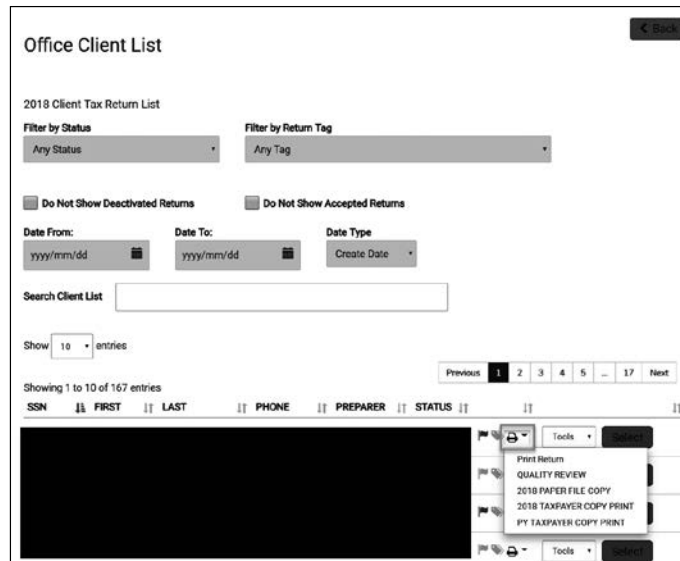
< Back

Office Client List

2018 Client Tax Return List

Filter by Status
Any Status

Filter by Return Tag
Any Tag

Do Not Show Deactivated Returns

Do Not Show Accepted Returns

Date From:
yyyy/mm/dd

Date To:
yyyy/mm/dd

Date Type
Create Date

Search Client List

Show 10 entries

Previous 1 2 3 4 5 ... 17 Next

Showing 1 to 10 of 167 entries

| SSN | FIRST | LAST | PHONE | PREPARER | STATUS |
|---|---|---|---|---|---|

Tools
Select

Print Return
QUALITY REVIEW
2018 PAPER FILE COPY
2018 TAXPAYER COPY PRINT
PY TAXPAYER COPY PRINT

Tools
Select